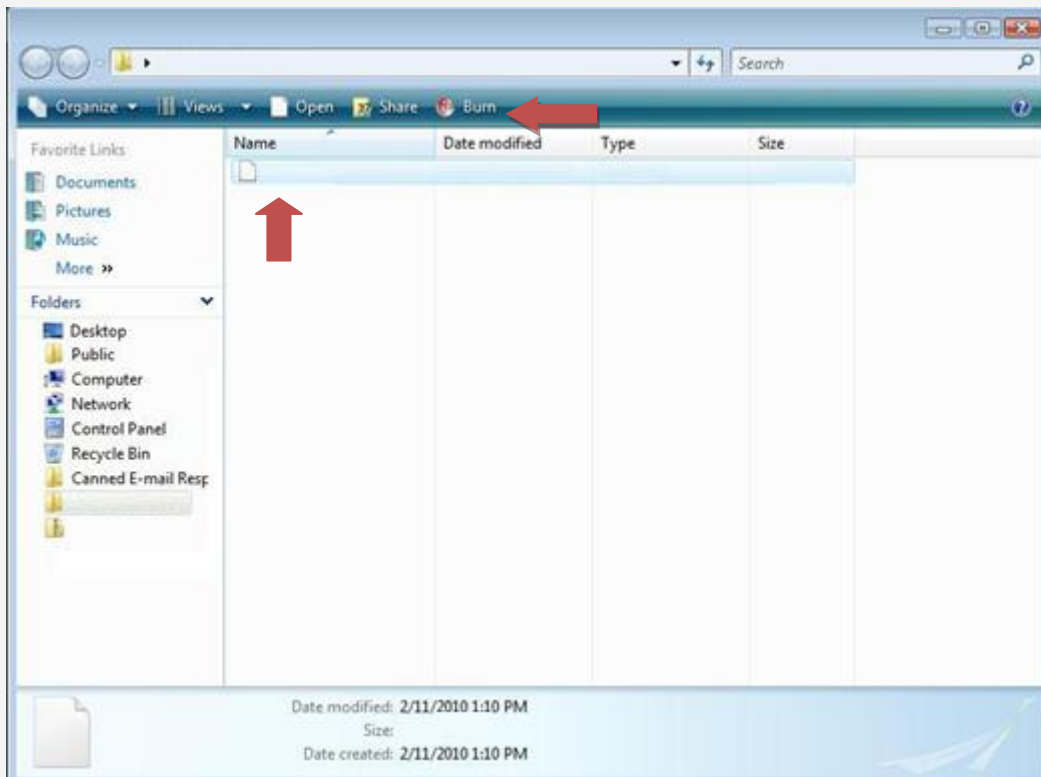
Search

Organize ▾ Views ▾ Open Share Burn

Favorite Links
Documents
Pictures
Music
More »

Folders

Desktop
Public
Computer
Network
Control Panel
Recycle Bin
Canned E-mail Resp

| Name | Date modified | Type | Size |
|---|---|---|---|

Date modified: 2/11/2010 1:10 PM
Size:
Date created: 2/11/2010 1:10 PM